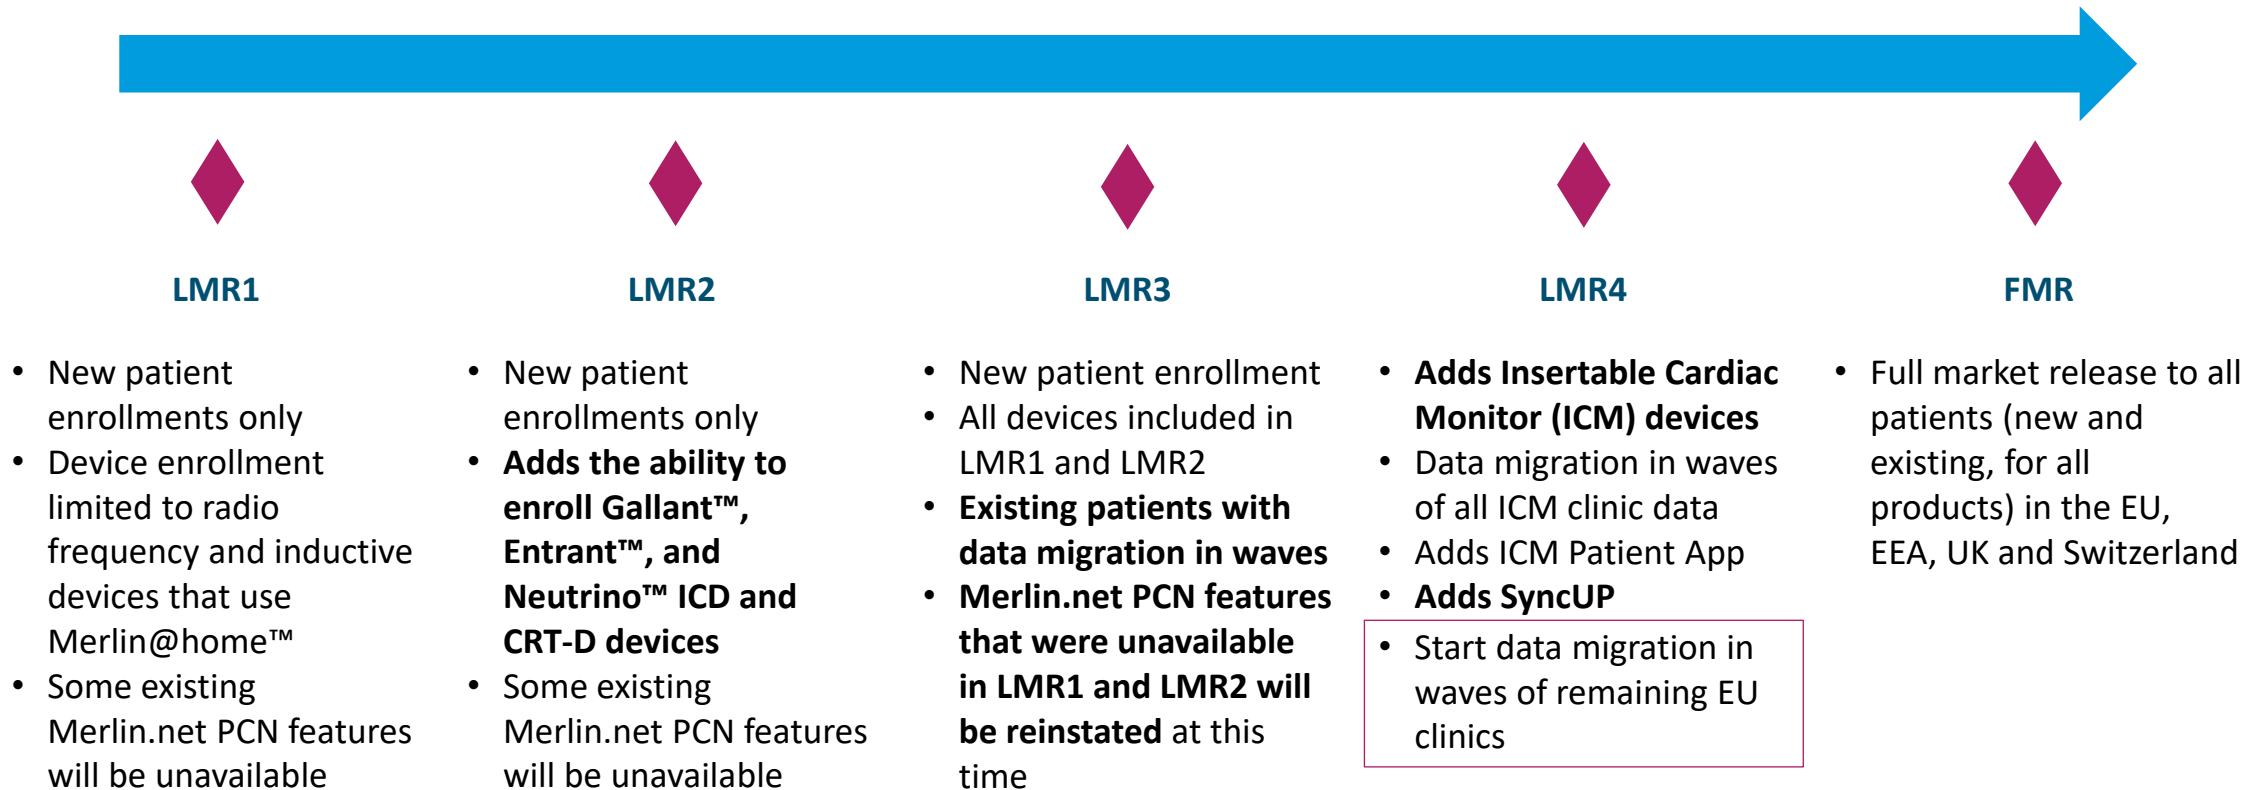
LMR1

- New patient enrollments only
- Device enrollment limited to radio frequency and inductive devices that use Merlin@home™
- Some existing Merlin.net PCN features will be unavailable

LMR2

- New patient enrollments only
- Adds the ability to enroll Gallant™, Entrant™, and Neutrino™ ICD and CRT-D devices
- Some existing Merlin.net PCN features will be unavailable

LMR3

- New patient enrollment
- All devices included in LMR1 and LMR2
- Existing patients with data migration in waves
- Merlin.net PCN features that were unavailable in LMR1 and LMR2 will be reinstated at this time

LMR4

- Adds Insertable Cardiac Monitor (ICM) devices
- Data migration in waves of all ICM clinic data
- Adds ICM Patient App
- Adds SyncUP
- Start data migration in waves of remaining EU clinics

FMR

- Full market release to all patients (new and existing, for all products) in the EU, EEA, UK and Switzerland